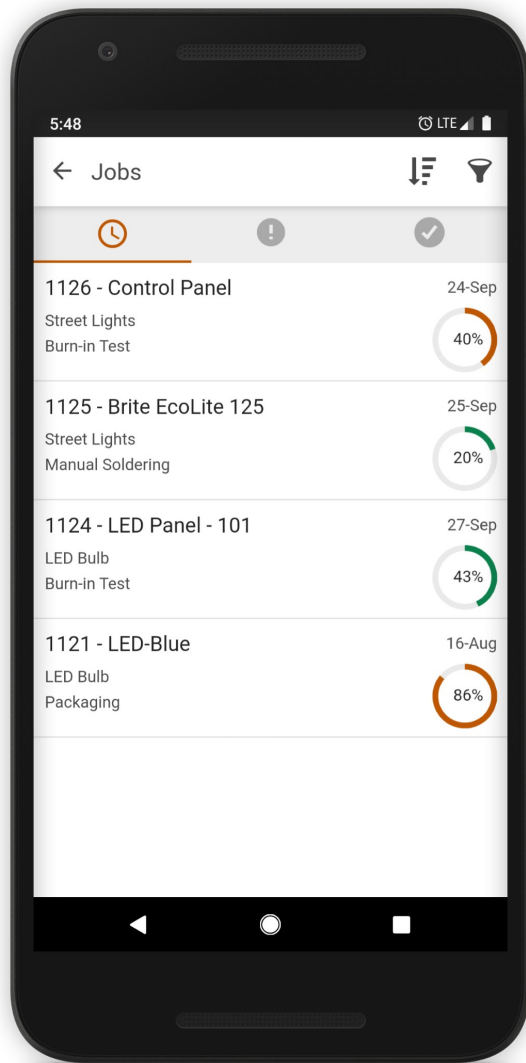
5:48
LTE

Jobs

1126 - Control Panel
24-Sep
Street Lights
Burn-in Test
40%

1125 - Brite EcoLite 125
25-Sep
Street Lights
Manual Soldering
20%

1124 - LED Panel - 101
27-Sep
LED Bulb
Burn-in Test
43%

1121 - LED-Blue
16-Aug
LED Bulb
Packaging
86%